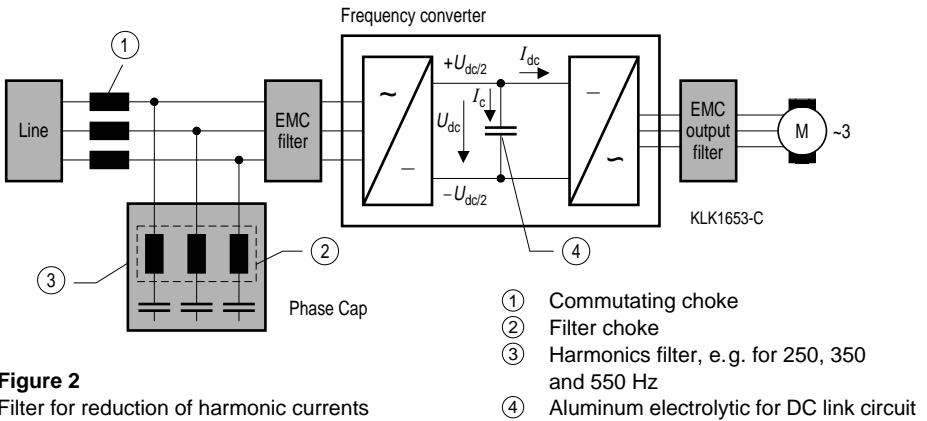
Frequency converter

1

Line

EMC filter

~

–

$+U_{dc/2}$

$I_{dc}$

$I_c$

$U_{dc}$

$-U_{dc/2}$

–

~

EMC output filter

M

~3

KLK1653-C

2

3

4

Phase Cap

1 Commutating choke
2 Filter choke
3 Harmonics filter, e.g. for 250, 350 and 550 Hz
4 Aluminum electrolytic for DC link circuit

**Figure 2**
Filter for reduction of harmonic currents